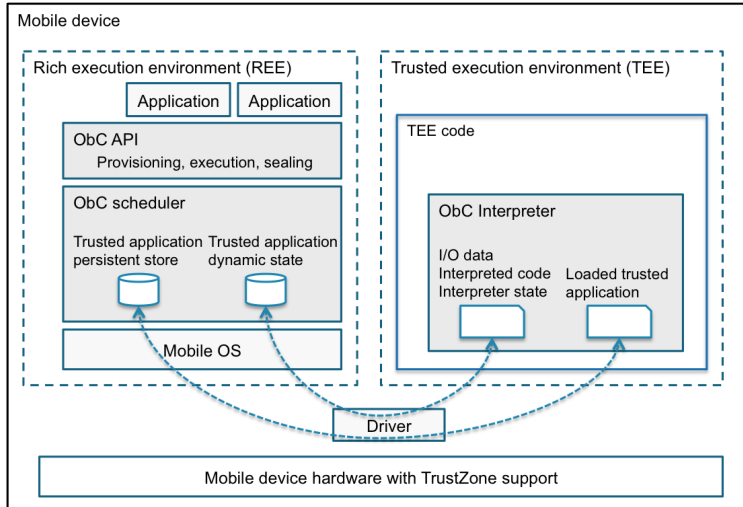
Mobile device

Rich execution environment (REE)

Application

Application

ObC API

Provisioning, execution, sealing

ObC scheduler

Trusted application persistent store

Trusted application dynamic state

Mobile OS

Trusted execution environment (TEE)

TEE code

ObC Interpreter

I/O data
Interpreted code
Interpreter state

Loaded trusted application

Driver

Mobile device hardware with TrustZone support